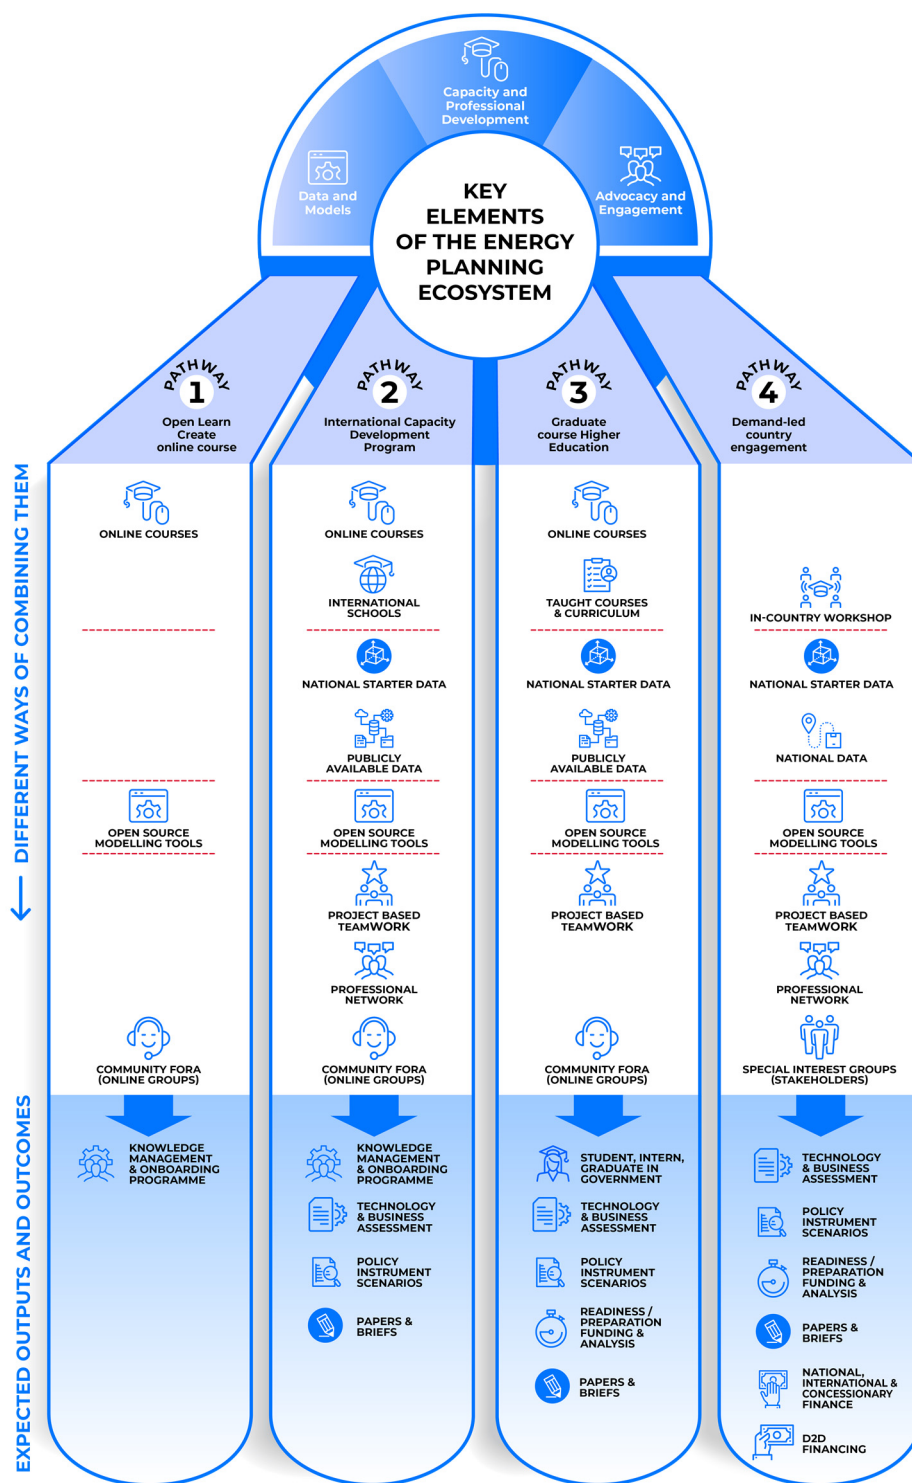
Capacity and Professional Development

Data and Models

Advocacy and Engagement

KEY ELEMENTS OF THE ENERGY PLANNING ECOSYSTEM

DIFFERENT WAYS OF COMBINING THEM

PATHWAY 1
Open Learn Create online course

ONLINE COURSES

OPEN SOURCE MODELLING TOOLS

COMMUNITY FORA (ONLINE GROUPS)

PATHWAY 2
International Capacity Development Program

ONLINE COURSES

INTERNATIONAL SCHOOLS

NATIONAL STARTER DATA

PUBLICLY AVAILABLE DATA

OPEN SOURCE MODELLING TOOLS

PROJECT BASED TEAMWORK

PROFESSIONAL NETWORK

COMMUNITY FORA (ONLINE GROUPS)

PATHWAY 3
Graduate course Higher Education

ONLINE COURSES

TAUGHT COURSES & CURRICULUM

NATIONAL STARTER DATA

PUBLICLY AVAILABLE DATA

OPEN SOURCE MODELLING TOOLS

PROJECT BASED TEAMWORK

COMMUNITY FORA (ONLINE GROUPS)

PATHWAY 4
Demand-led country engagement

IN-COUNTRY WORKSHOP

NATIONAL STARTER DATA

NATIONAL DATA

OPEN SOURCE MODELLING TOOLS

PROJECT BASED TEAMWORK

PROFESSIONAL NETWORK

SPECIAL INTEREST GROUPS (STAKEHOLDERS)

EXPECTED OUTPUTS AND OUTCOMES

KNOWLEDGE MANAGEMENT & ONBOARDING PROGRAMME

KNOWLEDGE MANAGEMENT & ONBOARDING PROGRAMME

TECHNOLOGY & BUSINESS ASSESSMENT

POLICY INSTRUMENT SCENARIOS

PAPERS & BRIEFS

STUDENT, INTERN, GRADUATE IN GOVERNMENT

TECHNOLOGY & BUSINESS ASSESSMENT

POLICY INSTRUMENT SCENARIOS

READINESS / PREPARATION FUNDING & ANALYSIS

PAPERS & BRIEFS

TECHNOLOGY & BUSINESS ASSESSMENT

POLICY INSTRUMENT SCENARIOS

READINESS / PREPARATION FUNDING & ANALYSIS

PAPERS & BRIEFS

NATIONAL, INTERNATIONAL & CONCESSIONARY FINANCE

D2D FINANCING